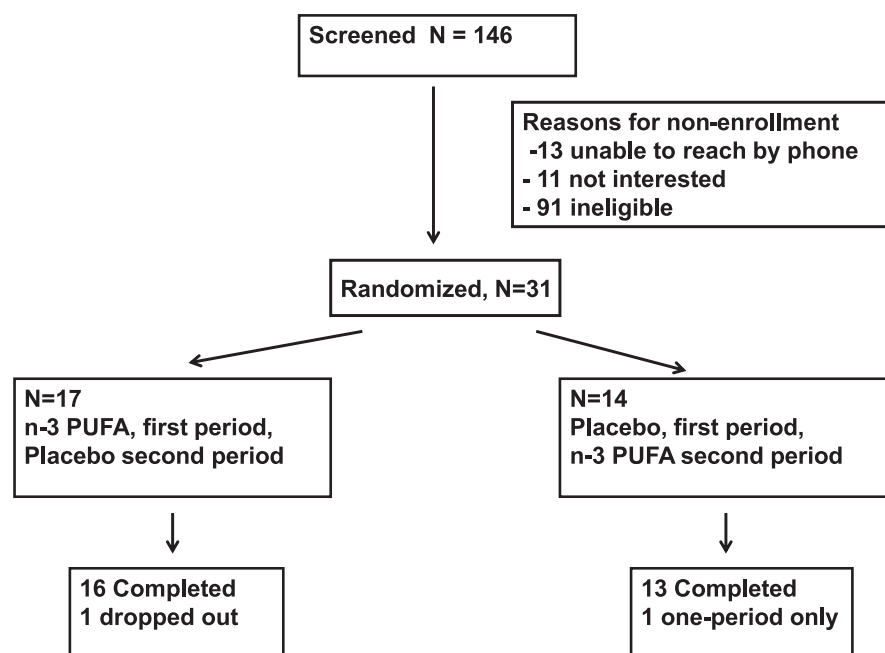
Screened N = 146

Reasons for non-enrollment
-13 unable to reach by phone
- 11 not interested
- 91 ineligible

Randomized, N=31

N=17
n-3 PUFA, first period,
Placebo second period

N=14
Placebo, first period,
n-3 PUFA second period

16 Completed
1 dropped out

13 Completed
1 one-period only